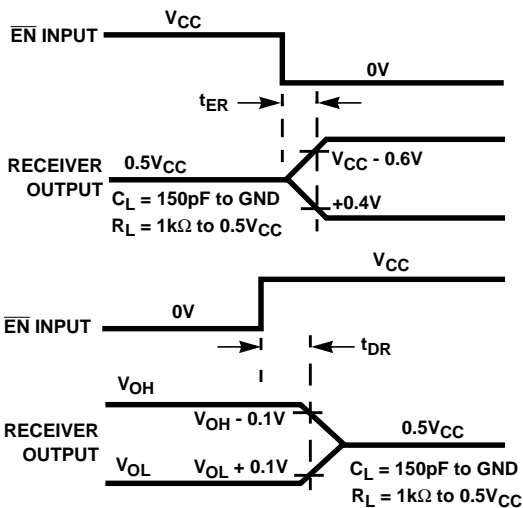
$\overline{\text{EN}}$ INPUT
$V_{CC}$
0V
$t_{ER}$
RECEIVER OUTPUT
$0.5V_{CC}$
$V_{CC}$ - 0.6V
$C_L$ = 150pF to GND
$R_L$ = 1k$\Omega$ to $0.5V_{CC}$
+0.4V

$V_{CC}$
$\overline{\text{EN}}$ INPUT
0V
$t_{DR}$
$V_{OH}$
RECEIVER OUTPUT
$V_{OH}$ - 0.1V
$0.5V_{CC}$
$V_{OL}$
$V_{OL}$ + 0.1V
$C_L$ = 150pF to GND
$R_L$ = 1k$\Omega$ to $0.5V_{CC}$